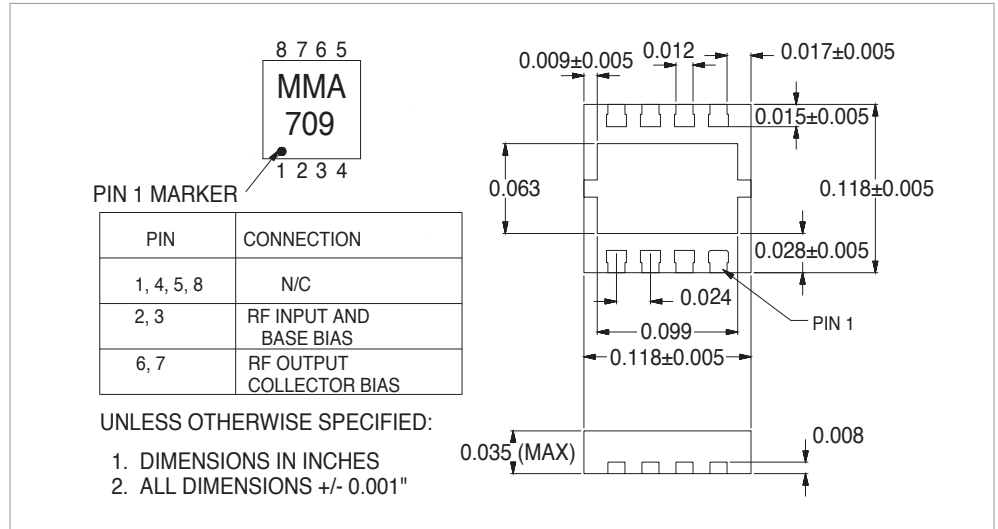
8 7 6 5
MMA
709
1 2 3 4

PIN 1 MARKER

| PIN | CONNECTION |
|---|---|
| 1, 4, 5, 8 | N/C |
| 2, 3 | RF INPUT AND BASE BIAS |
| 6, 7 | RF OUTPUT COLLECTOR BIAS |

UNLESS OTHERWISE SPECIFIED:

1. DIMENSIONS IN INCHES
2. ALL DIMENSIONS +/- 0.001"

0.009±0.005
0.012
0.017±0.005
0.015±0.005
0.063
0.118±0.005
0.028±0.005
0.024
PIN 1
0.099
0.118±0.005
0.035 (MAX)
0.008